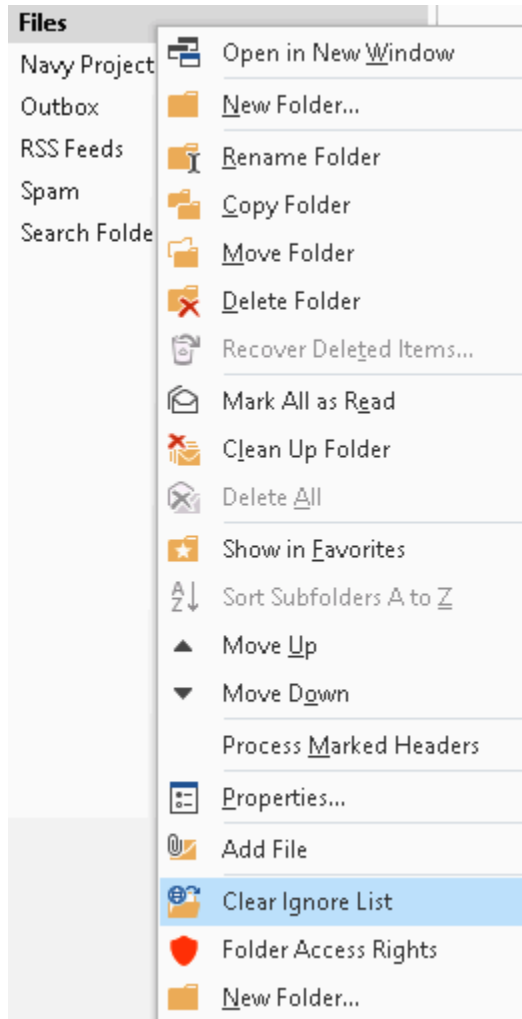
Files
Navy Project
Outbox
RSS Feeds
Spam
Search Folde

Open in New Window
New Folder...
Rename Folder
Copy Folder
Move Folder
Delete Folder
Recover Deleted Items...
Mark All as Read
Clean Up Folder
Delete All
Show in Favorites
Sort Subfolders A to Z
Move Up
Move Down
Process Marked Headers
Properties...
Add File
Clear Ignore List
Folder Access Rights
New Folder...